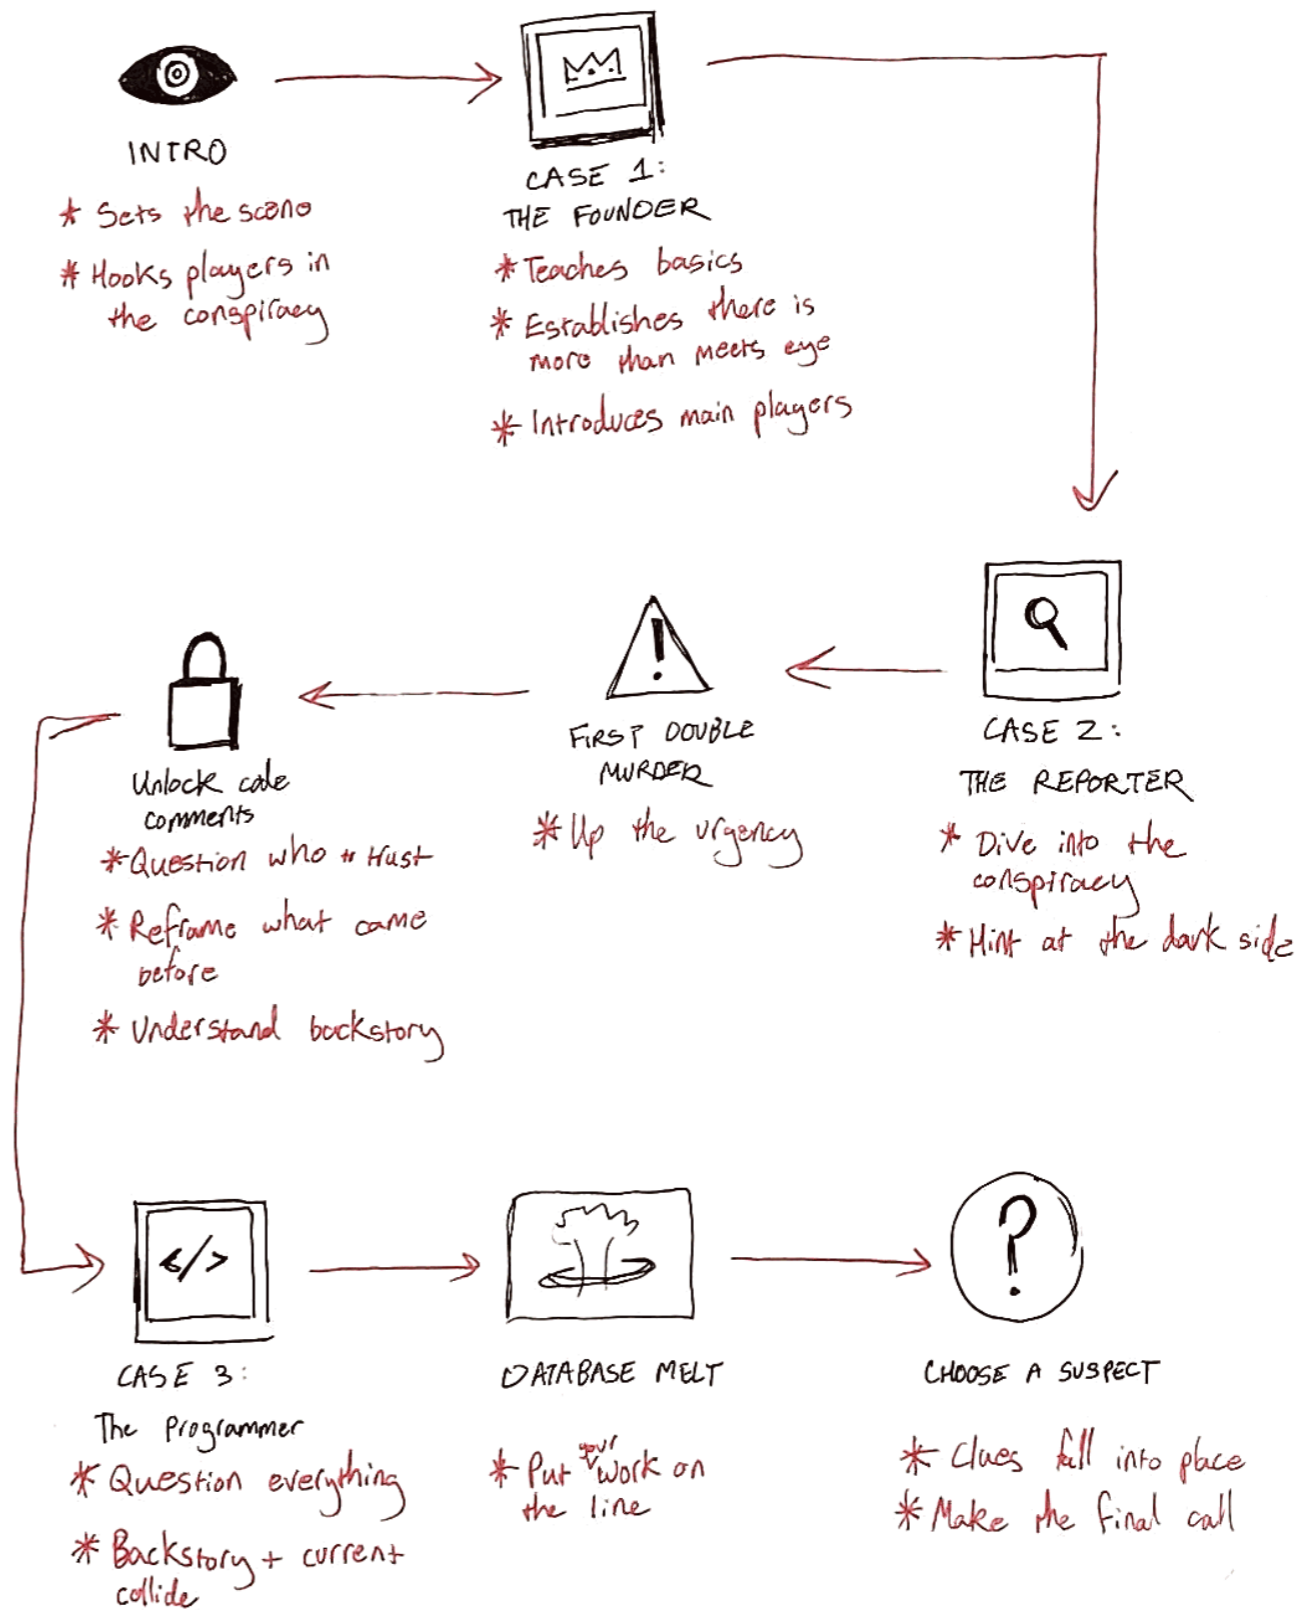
INTRO

* Sets the scene

* Hooks players in the conspiracy

CASE 1:
THE FOUNDER

* Teaches basics

* Establishes there is more than meets eye

* Introduces main players

CASE 2:
THE REPORTER

* Dive into the conspiracy

* Hint at the dark side

FIRST DOUBLE MURDER

* Up the urgency

Unlock code comments

* Question who to trust

* Reframe what came before

* Understand backstory

CASE 3:
The Programmer

* Question everything

* Backstory + current collide

DATABASE MELT

* Put your work on the line

CHOOSE A SUSPECT

* Clues fall into place

* Make the final call